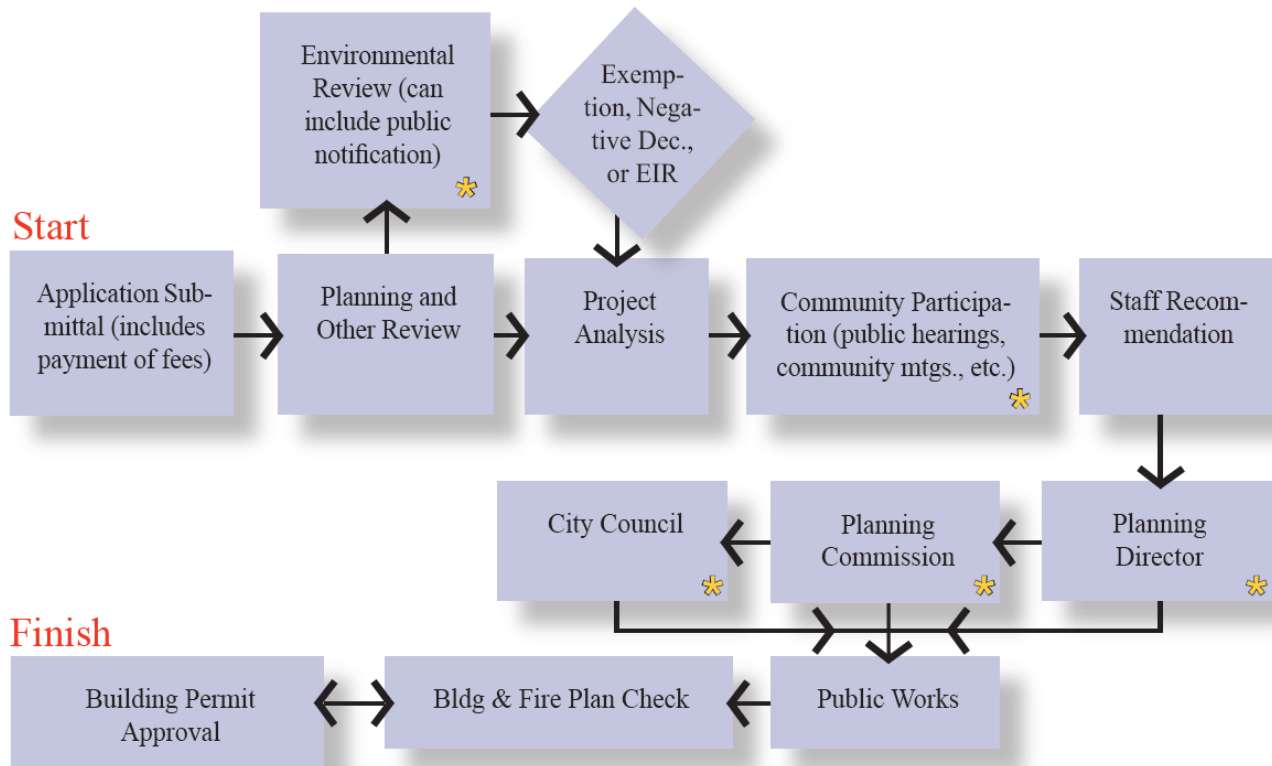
Environmental Review (can include public notification) *

Exemption, Negative Dec., or EIR

Start

Application Submittal (includes payment of fees)

Planning and Other Review

Project Analysis

Community Participation (public hearings, community mtgs., etc.) *

Staff Recommendation

City Council *

Planning Commission *

Planning Director *

Finish

Building Permit Approval

Bldg & Fire Plan Check

Public Works